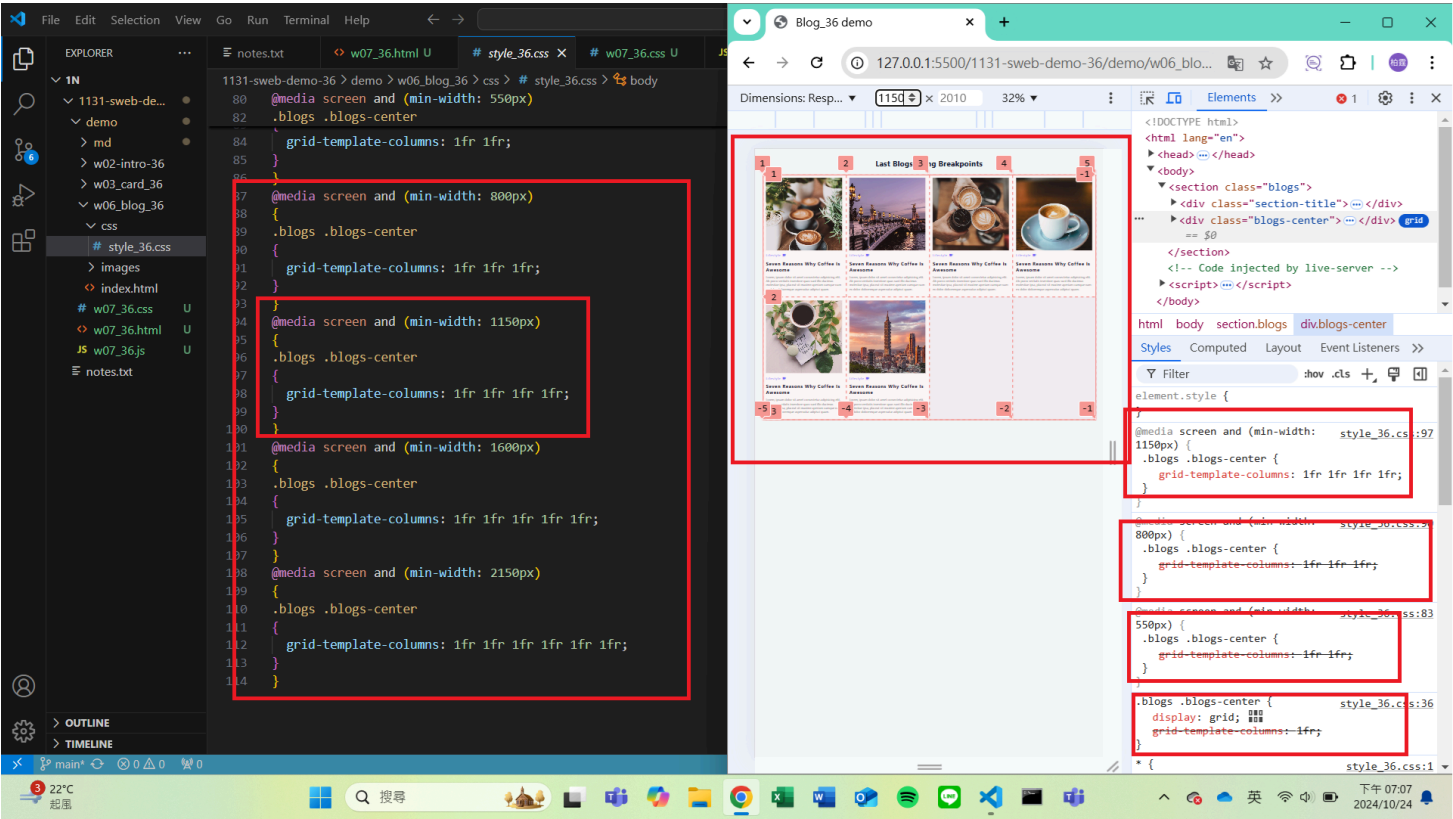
File Edit Selection View Go Run Terminal Help

EXPLORER ...
1N
1131-sweb-de...
demo
md
w02-intro-36
w03_card_36
w06_blog_36
css
# style_36.css
images
index.html
w07_36.css U
w07_36.html U
w07_36.js U
notes.txt
OUTLINE
TIMELINE

notes.txt | w07_36.html U | # style_36.css | # w07_36.css U

1131-sweb-demo-36 > demo > w06_blog_36 > css > # style_36.css > body

80 @media screen and (min-width: 550px)
82 .blogs .blogs-center
84 grid-template-columns: 1fr 1fr;
85 }
86 }
87 @media screen and (min-width: 800px)
88 {
89 .blogs .blogs-center
90 {
91 grid-template-columns: 1fr 1fr 1fr;
92 }
93 }
94 @media screen and (min-width: 1150px)
95 {
96 .blogs .blogs-center
97 {
98 grid-template-columns: 1fr 1fr 1fr 1fr;
99 }
100 }
101 @media screen and (min-width: 1600px)
102 {
103 .blogs .blogs-center
104 {
105 grid-template-columns: 1fr 1fr 1fr 1fr 1fr;
106 }
107 }
108 @media screen and (min-width: 2150px)
109 {
110 .blogs .blogs-center
111 {
112 grid-template-columns: 1fr 1fr 1fr 1fr 1fr 1fr;
113 }
114 }

main* ⊗ 0 ⚠ 0 ⊛ 0

Blog_36 demo
127.0.0.1:5500/1131-sweb-demo-36/demo/w06_blo...
Dimensions: Resp... 1150 × 2010 32%

Last Blogs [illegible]g Breakpoints
Seven Reasons Why Coffee is Awesome

Elements
<!DOCTYPE html>
<html lang="en">
<head> ··· </head>
<body>
<section class="blogs">
<div class="section-title"> ··· </div>
<div class="blogs-center"> ··· </div> grid
== $0
</section>
<!-- Code injected by live-server -->
<script> ··· </script>
</body>

html body section.blogs div.blogs-center
Styles Computed Layout Event Listeners
Filter :hov .cls
element.style {
}
@media screen and (min-width: 1150px) { style_36.css:97
.blogs .blogs-center {
grid-template-columns: 1fr 1fr 1fr 1fr;
}
}
@media screen and (min-width: 800px) { style_36.css:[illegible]
.blogs .blogs-center {
grid-template-columns: 1fr 1fr 1fr;
}
}
@media screen and (min-width: 550px) { style_36.css:83
.blogs .blogs-center {
grid-template-columns: 1fr 1fr;
}
}
.blogs .blogs-center { style_36.css:36
display: grid;
grid-template-columns: 1fr;
}
* { style_36.css:1

22°C 起風 搜尋 英 下午 07:07 2024/10/24